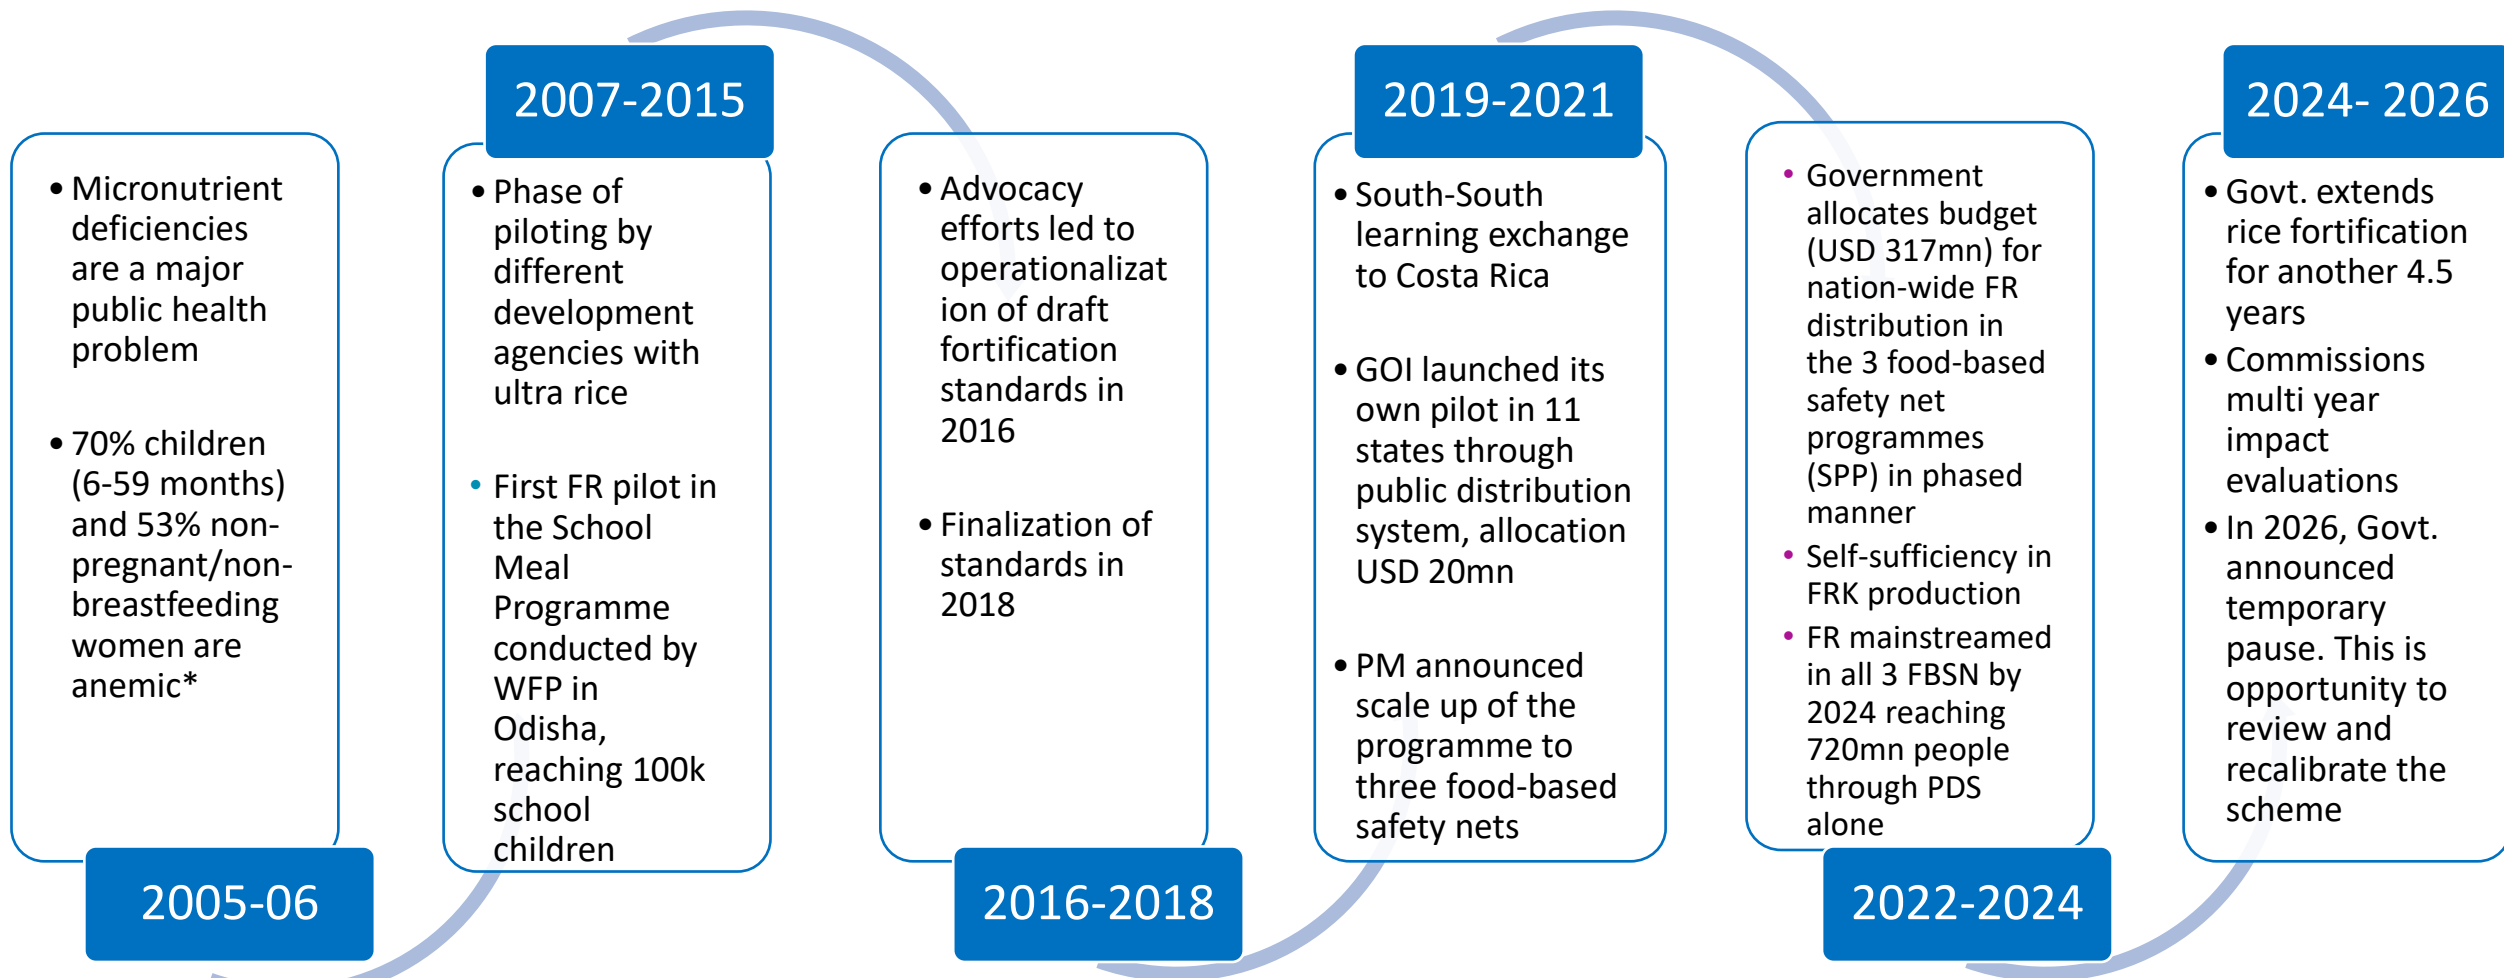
• Micronutrient deficiencies are a major public health problem

• 70% children (6-59 months) and 53% non-pregnant/non-breastfeeding women are anemic*

2005-06

2007-2015

• Phase of piloting by different development agencies with ultra rice

• First FR pilot in the School Meal Programme conducted by WFP in Odisha, reaching 100k school children

• Advocacy efforts led to operationalization of draft fortification standards in 2016

• Finalization of standards in 2018

2016-2018

2019-2021

• South-South learning exchange to Costa Rica

• GOI launched its own pilot in 11 states through public distribution system, allocation USD 20mn

• PM announced scale up of the programme to three food-based safety nets

• Government allocates budget (USD 317mn) for nation-wide FR distribution in the 3 food-based safety net programmes (SPP) in phased manner

• Self-sufficiency in FRK production

• FR mainstreamed in all 3 FBSN by 2024 reaching 720mn people through PDS alone

2022-2024

2024- 2026

• Govt. extends rice fortification for another 4.5 years

• Commissions multi year impact evaluations

• In 2026, Govt. announced temporary pause. This is opportunity to review and recalibrate the scheme